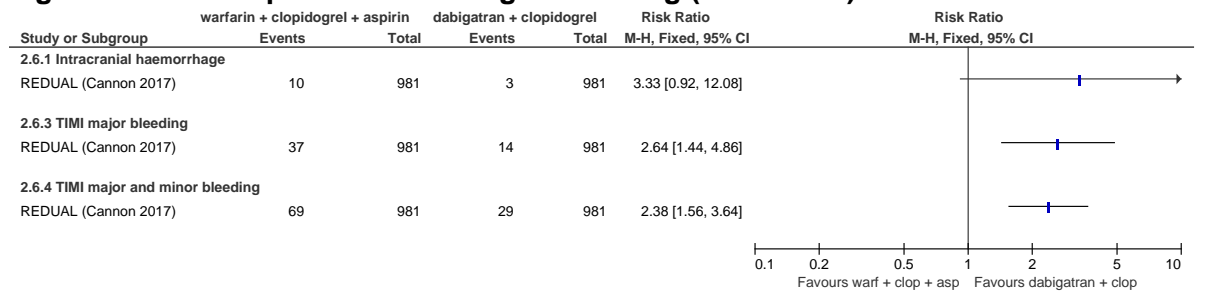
| Study or Subgroup | warfarin + clopidogrel + aspirin Events | Total | dabigatran + clopidogrel Events | Total | Risk Ratio M-H, Fixed, 95% CI |
|---|---|---|---|---|---|
| **2.6.1 Intracranial haemorrhage** | | | | | |
| REDUAL (Cannon 2017) | 10 | 981 | 3 | 981 | 3.33 [0.92, 12.08] |
| **2.6.3 TIMI major bleeding** | | | | | |
| REDUAL (Cannon 2017) | 37 | 981 | 14 | 981 | 2.64 [1.44, 4.86] |
| **2.6.4 TIMI major and minor bleeding** | | | | | |
| REDUAL (Cannon 2017) | 69 | 981 | 29 | 981 | 2.38 [1.56, 3.64] |

Risk Ratio
M-H, Fixed, 95% CI

0.1 0.2 0.5 1 2 5 10
Favours warf + clop + asp Favours dabigatran + clop